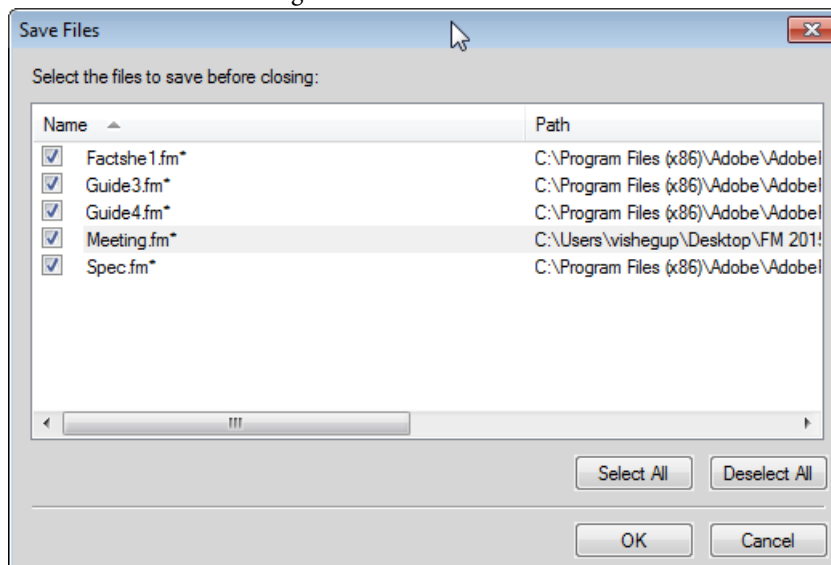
Save Files

Select the files to save before closing:

| Name | Path |
|---|---|
| Factshe1.fm* | C:\Program Files (x86)\Adobe\Adobe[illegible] |
| Guide3.fm* | C:\Program Files (x86)\Adobe\Adobe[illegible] |
| Guide4.fm* | C:\Program Files (x86)\Adobe\Adobe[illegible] |
| Meeting.fm* | C:\Users\vishegup\Desktop\FM 201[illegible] |
| Spec.fm* | C:\Program Files (x86)\Adobe\Adobe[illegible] |

Select All Deselect All

OK Cancel